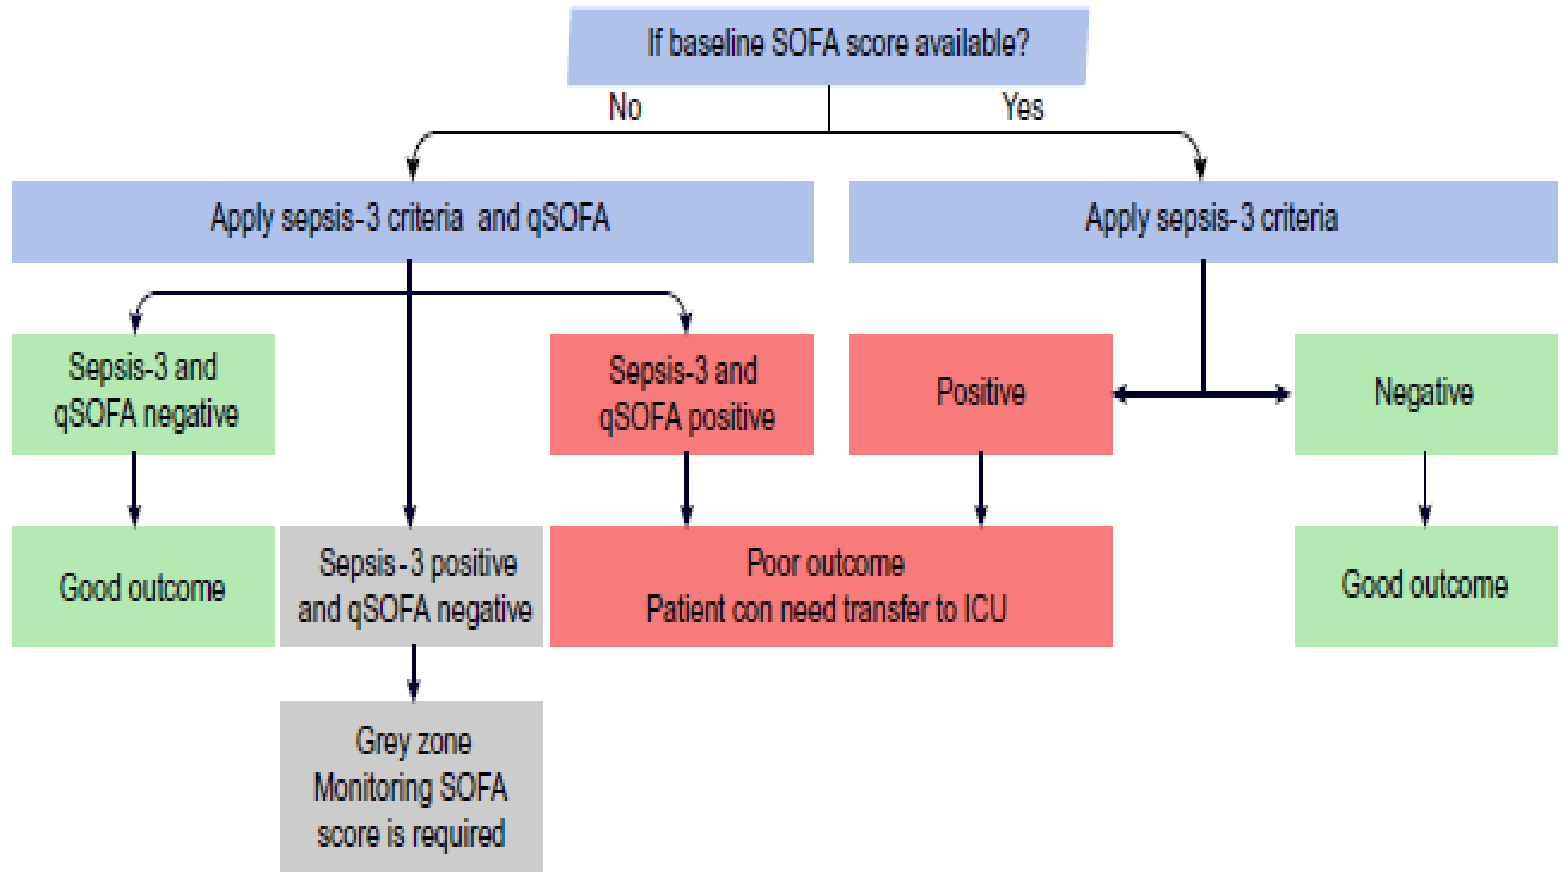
If baseline SOFA score available?

No

Yes

Apply sepsis-3 criteria and qSOFA

Apply sepsis-3 criteria

Sepsis-3 and qSOFA negative

Sepsis-3 and qSOFA positive

Positive

Negative

Good outcome

Sepsis-3 positive and qSOFA negative

Poor outcome
Patient con need transfer to ICU

Good outcome

Grey zone
Monitoring SOFA score is required